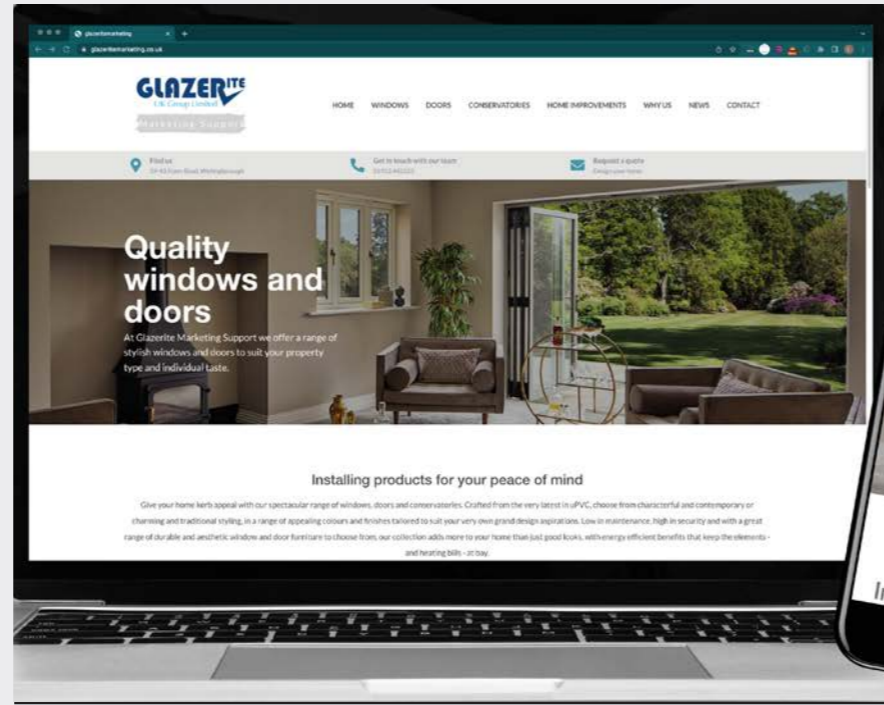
glazeritemarketing

glazeritemarketing.co.uk

GLAZERITE
UK Group Limited
Marketing Support

HOME WINDOWS DOORS CONSERVATORIES HOME IMPROVEMENTS WHY US NEWS CONTACT

Find us
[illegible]

Get in touch with our team
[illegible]

Request a quote
Design your home

Quality windows and doors

At Glazerite Marketing Support we offer a range of stylish windows and doors to suit your property type and individual taste.

Installing products for your peace of mind

Give your home kerb appeal with our spectacular range of windows, doors and conservatories. Crafted from the very latest in uPVC, choose from characterful and contemporary or charming and traditional styling, in a range of appealing colours and finishes tailored to suit your very own grand design aspirations. Low in maintenance, high in security and with a great range of durable and aesthetic window and door furniture to choose from, our collection adds more to your home than just good looks, with energy efficient benefits that keep the elements - and heating bills - at bay.

In